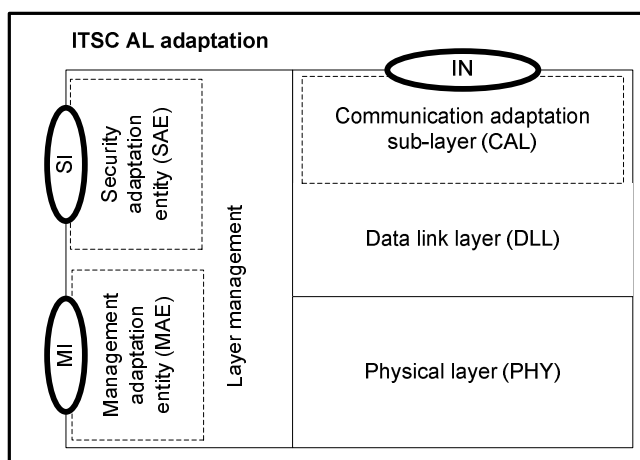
ITSC AL adaptation

IN

SI

Security adaptation entity (SAE)

MI

Management adaptation entity (MAE)

Layer management

Communication adaptation sub-layer (CAL)

Data link layer (DLL)

Physical layer (PHY)